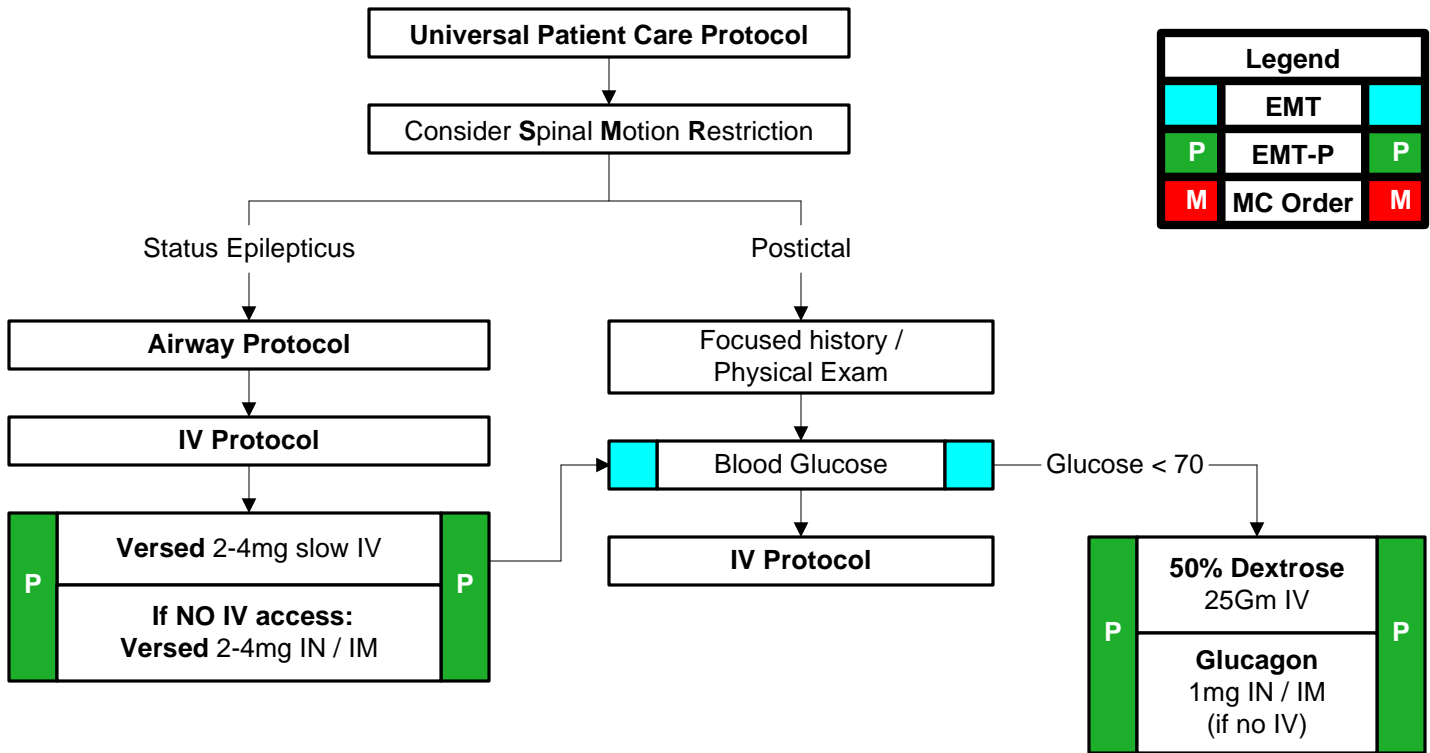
Universal Patient Care Protocol

Consider Spinal Motion Restriction

| Legend | | |
|---|---|---|
| | EMT | |
| P | EMT-P | P |
| M | MC Order | M |

Status Epilepticus

Airway Protocol

IV Protocol

P Versed 2-4mg slow IV

If NO IV access:
Versed 2-4mg IN / IM P

Postictal

Focused history / Physical Exam

Blood Glucose

Glucose < 70

IV Protocol

P 50% Dextrose 25Gm IV

Glucagon 1mg IN / IM (if no IV) P